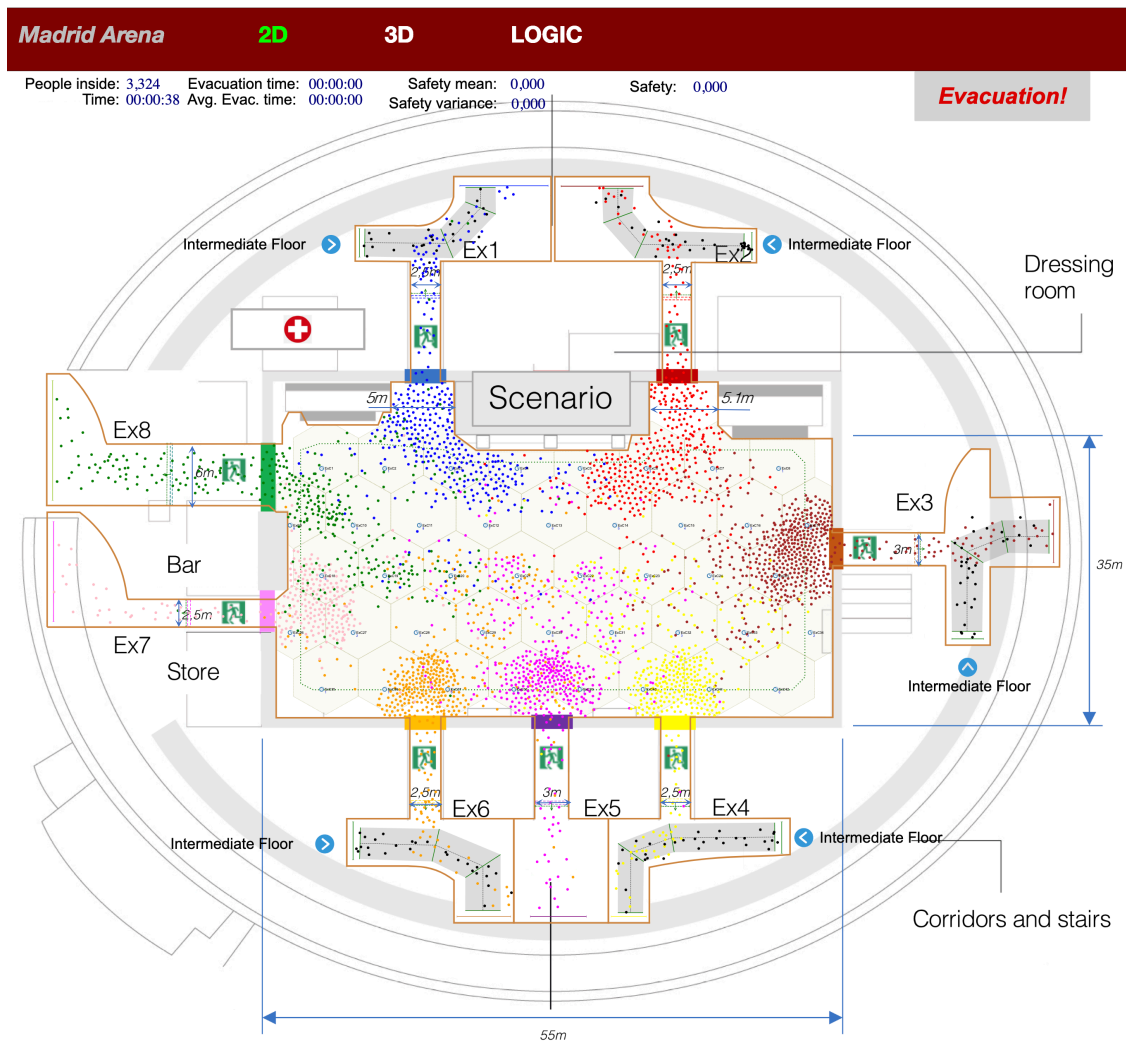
Madrid Arena 2D 3D LOGIC

People inside: 3,324 Evacuation time: 00:00:00 Safety mean: 0,000 Safety: 0,000
Time: 00:00:38 Avg. Evac. time: 00:00:00 Safety variance: 0,000

Evacuation!

Intermediate Floor
Ex1
2,5m
Ex2
Intermediate Floor
2,5m
Dressing room

Scenario
5m
5.1m

Ex8
6m

Ex3
3m
35m

Bar
2,5m
Ex7
Store

Intermediate Floor

2,5m
Ex6
3m
Ex5
2,5m
Ex4
Intermediate Floor
Intermediate Floor

Corridors and stairs

55m